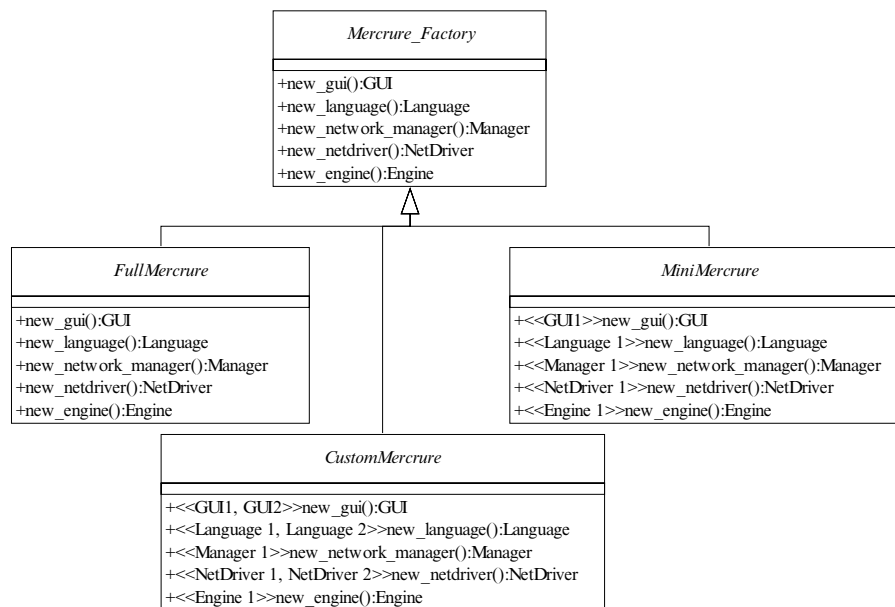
Mercrure_Factory

+new_gui():GUI
+new_language():Language
+new_network_manager():Manager
+new_netdriver():NetDriver
+new_engine():Engine

FullMercrure

+new_gui():GUI
+new_language():Language
+new_network_manager():Manager
+new_netdriver():NetDriver
+new_engine():Engine

MiniMercrure

+<<GUI1>>new_gui():GUI
+<<Language 1>>new_language():Language
+<<Manager 1>>new_network_manager():Manager
+<<NetDriver 1>>new_netdriver():NetDriver
+<<Engine 1>>new_engine():Engine

CustomMercrure

+<<GUI1, GUI2>>new_gui():GUI
+<<Language 1, Language 2>>new_language():Language
+<<Manager 1>>new_network_manager():Manager
+<<NetDriver 1, NetDriver 2>>new_netdriver():NetDriver
+<<Engine 1>>new_engine():Engine